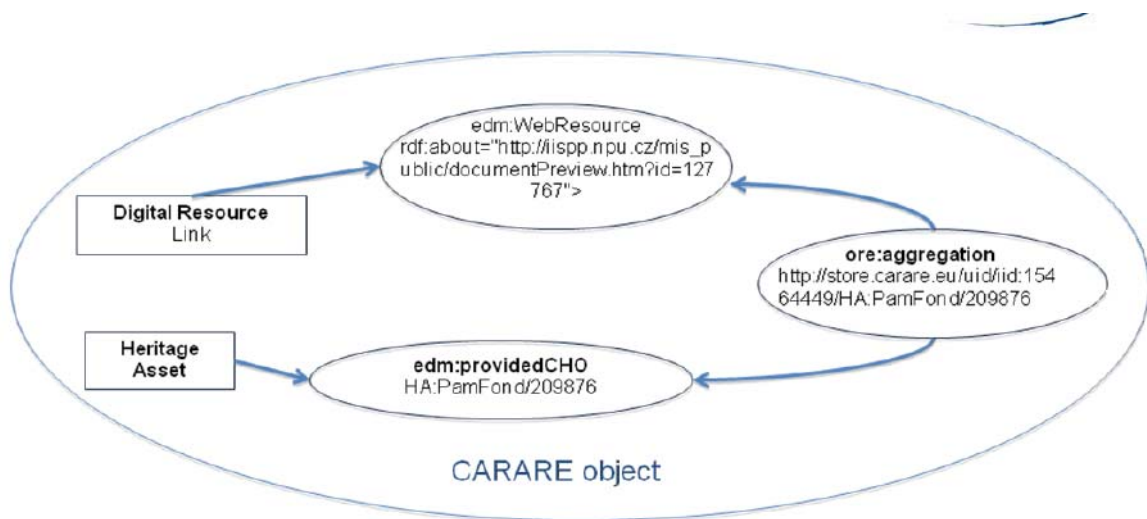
edm:WebResource rdf:about="http://iispp.npu.cz/mis_public/documentPreview.htm?id=127767">

Digital Resource
Link

ore:aggregation
http://store.carare.eu/uid/iid:15464449/HA:PamFond/209876

Heritage Asset

edm:providedCHO
HA:PamFond/209876

CARARE object